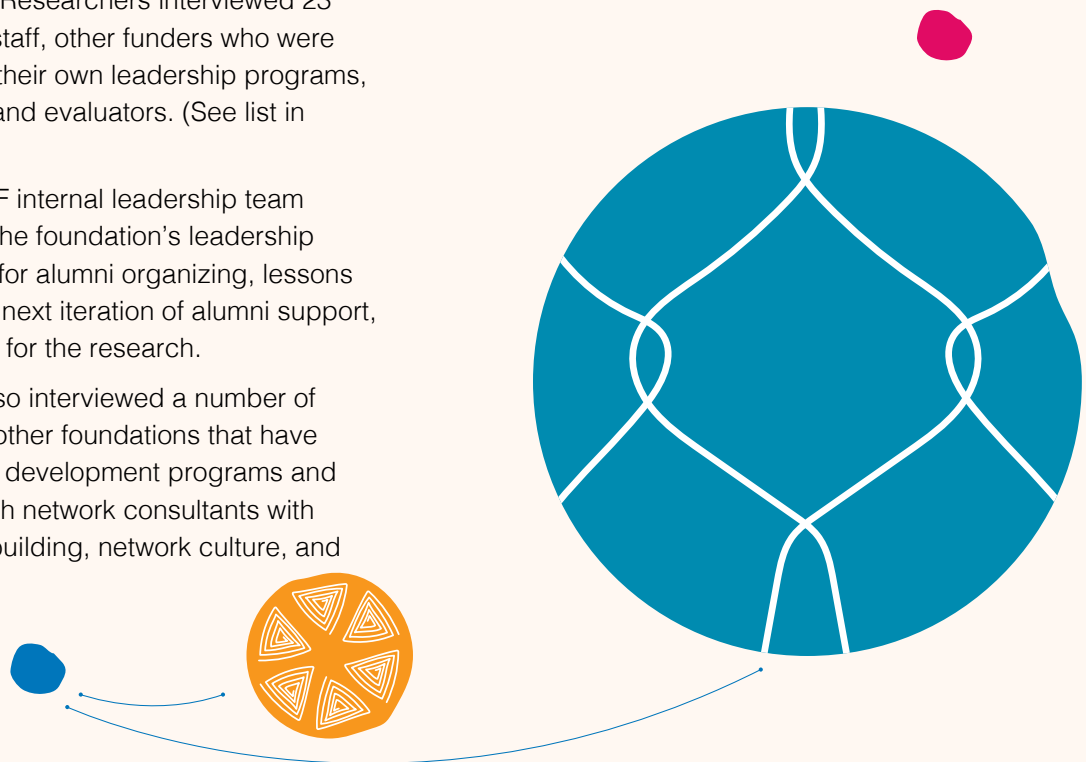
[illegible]Researchers interviewed 23 staff, other funders who were their own leadership programs, and evaluators. (See list in

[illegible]F internal leadership team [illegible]he foundation's leadership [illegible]for alumni organizing, lessons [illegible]next iteration of alumni support, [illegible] for the research.

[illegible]so interviewed a number of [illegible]other foundations that have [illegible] development programs and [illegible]h network consultants with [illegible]uilding, network culture, and